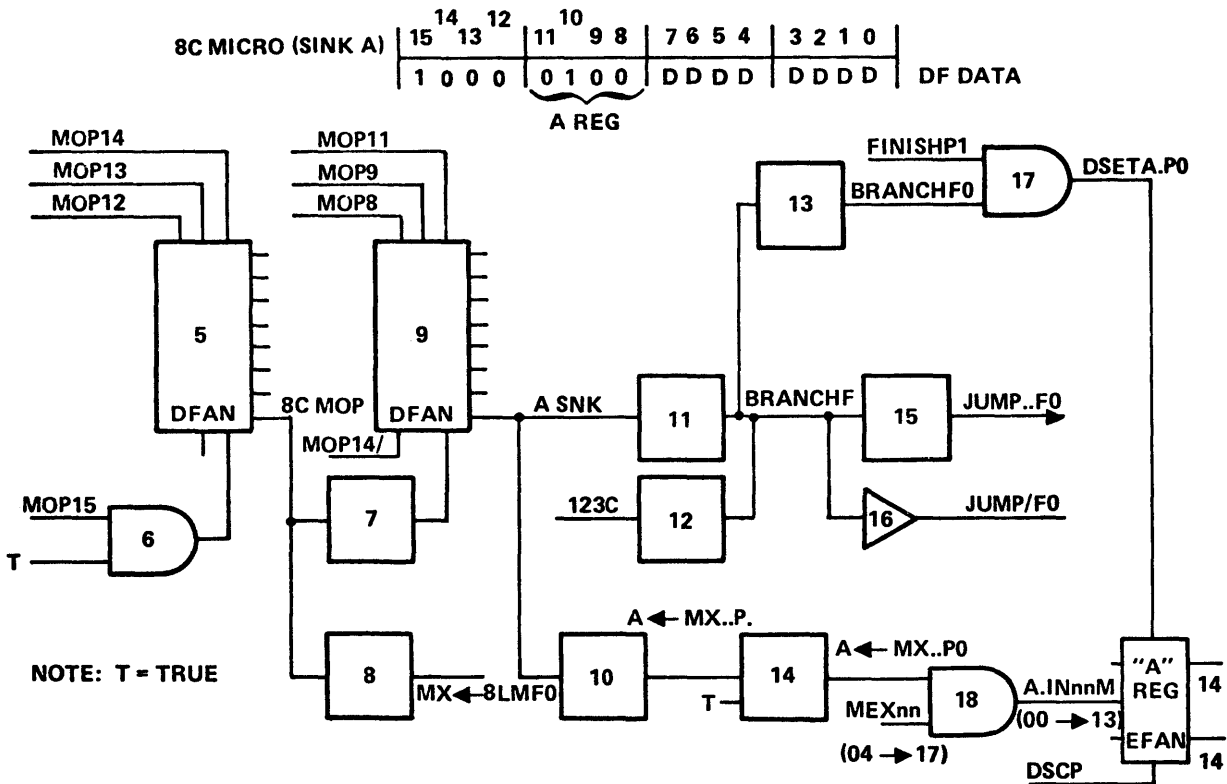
8C MICRO (SINK A)

| 15 14 13 12 | 11 10 9 8 | 7 6 5 4 | 3 2 1 0 |
|---|---|---|---|
| 1 0 0 0 | 0 1 0 0 | D D D D | D D D D |

DF DATA

A REG

MOP14
MOP13
MOP12
5
DFAN
MOP11
MOP9
MOP8
9
DFAN
8C MOP
MOP14/
FINISHP1
BRANCHF0
13
17
DSETA.P0
A SNK
11
BRANCHF
15
JUMP..F0
123C
12
16
JUMP/F0
MOP15
6
T
7
A ← MX..P.
8
MX ← 8LMF0
10
14
T
A ← MX..P0
MEXnn
18
A.INnnM
(00 → 13)
(04 → 17)
"A" REG
EFAN
14
14
DSCP

NOTE: T = TRUE